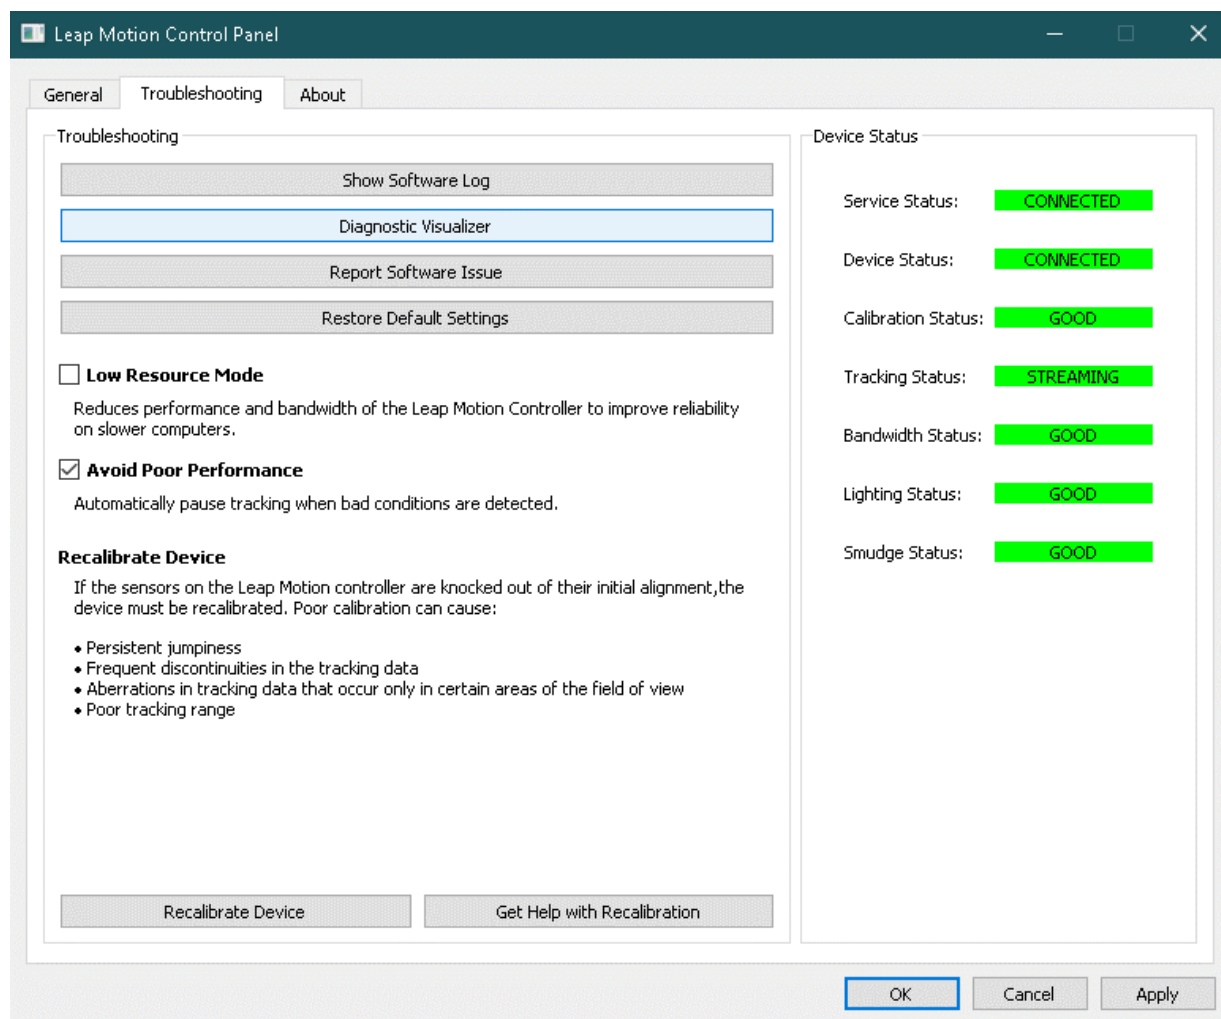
Leap Motion Control Panel

General | Troubleshooting | About

Troubleshooting

Show Software Log

Diagnostic Visualizer

Report Software Issue

Restore Default Settings

Low Resource Mode

Reduces performance and bandwidth of the Leap Motion Controller to improve reliability on slower computers.

Avoid Poor Performance

Automatically pause tracking when bad conditions are detected.

Recalibrate Device

If the sensors on the Leap Motion controller are knocked out of their initial alignment,the device must be recalibrated. Poor calibration can cause:

• Persistent jumpiness
• Frequent discontinuities in the tracking data
• Aberrations in tracking data that occur only in certain areas of the field of view
• Poor tracking range

Recalibrate Device

Get Help with Recalibration

Device Status

| | |
|---|---|
| Service Status: | CONNECTED |
| Device Status: | CONNECTED |
| Calibration Status: | GOOD |
| Tracking Status: | STREAMING |
| Bandwidth Status: | GOOD |
| Lighting Status: | GOOD |
| Smudge Status: | GOOD |

OK Cancel Apply